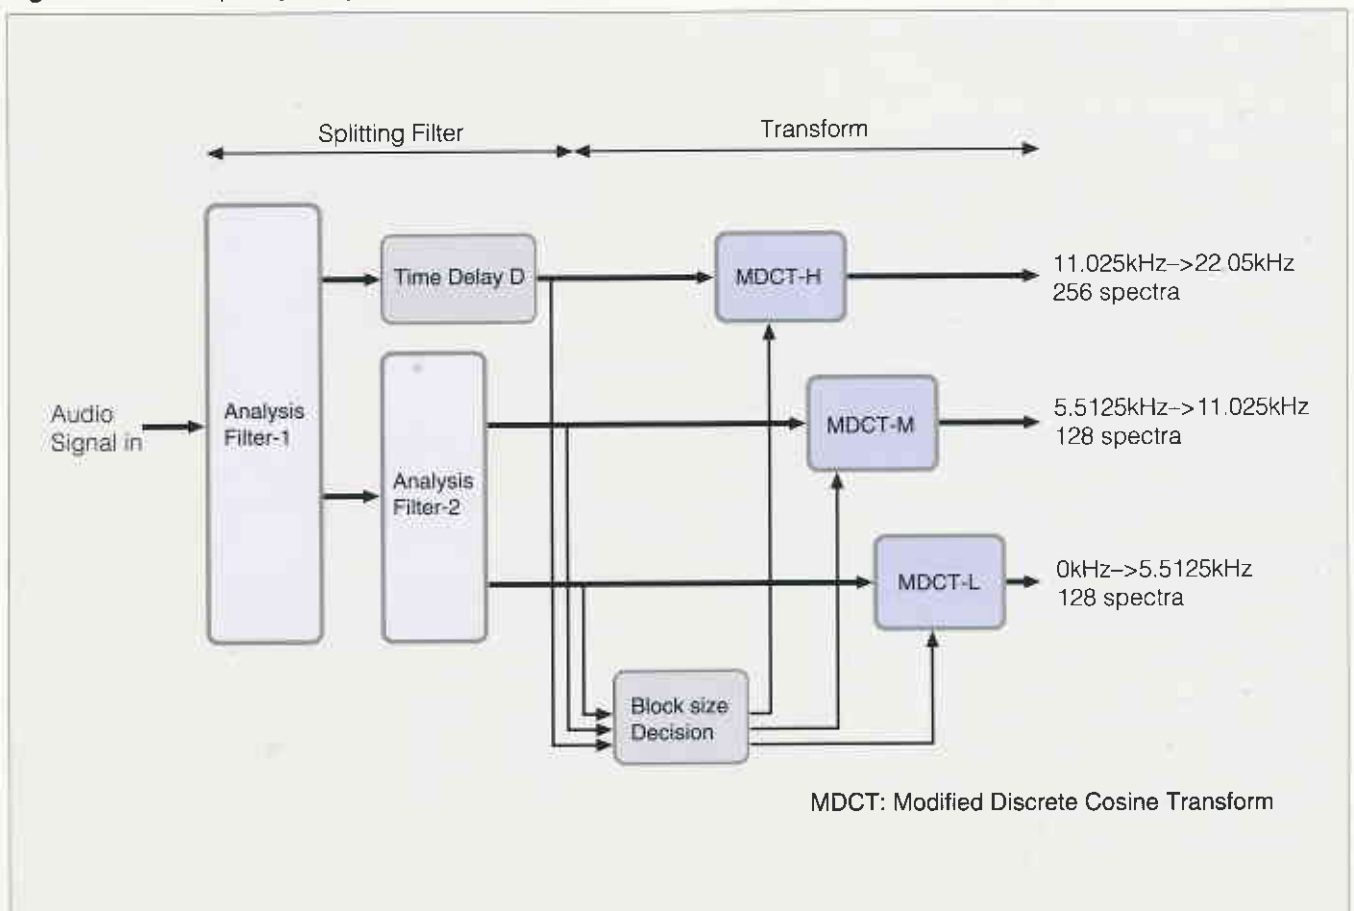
Splitting Filter

Transform

Audio Signal in

Analysis Filter-1

Time Delay D

Analysis Filter-2

MDCT-H

MDCT-M

MDCT-L

Block size Decision

11.025kHz–>22 05kHz
256 spectra

5.5125kHz–>11.025kHz
128 spectra

0kHz–>5.5125kHz
128 spectra

MDCT: Modified Discrete Cosine Transform